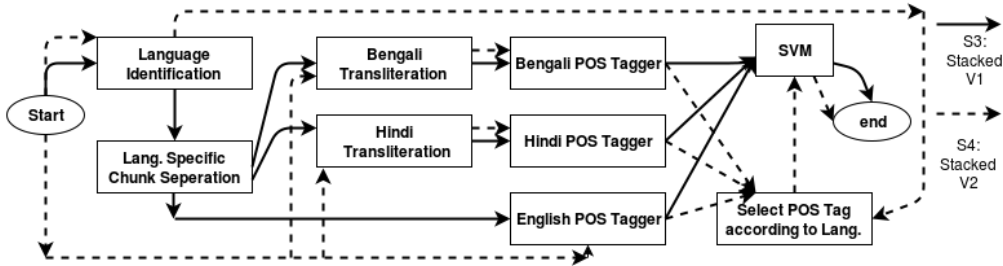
Language Identification

Bengali Transliteration

Bengali POS Tagger

SVM

S3: Stacked V1

Start

end

Lang. Specific Chunk Seperation

Hindi Transliteration

Hindi POS Tagger

S4: Stacked V2

English POS Tagger

Select POS Tag according to Lang.